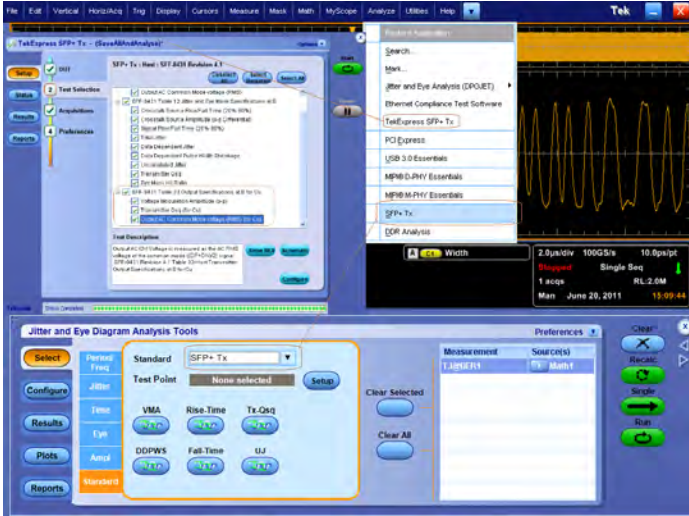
File Edit Vertical Horiz/Acq Trig Display Cursors Measure Mask Math MyScope Analyze Utilities Help Tek

TekExpress SFP+ Tx - (SaveAllAndAnalysis)*

Options

Setup DUT
Status Test Selection
Results Acquisitions
Reports Preferences

SFP+ Tx : Host : SFF-8431 Revision 4.1

Deselect All Select Required Select All

OutputAC Common Mode voltage (RMS)
SFF-8431 Table 12 Jitter and Eye Mask Specifications at B
Crosstalk Source Rise/Fall Time (20%-80%)
Crosstalk Source Amplitude (p-p Differential)
Signal Rise/Fall Time (20%-80%)
Total Jitter
Data Dependent Jitter
Data Dependent Pulse Width Shrinkage
Uncorrelated Jitter
Transmitter Qsq
Eye Mask Hit Ratio
SFF-8431 Table 33 Output Specifications at B for Cu
Voltage Modulation Amplitude (p-p)
Transmitter Qsq (for Cu)
OutputAC Common Mode voltage (RMS) (for Cu)

Test Description
OutputAC CM Voltage is measured as the AC RMS voltage of the common mode ((DP+DN)/2) signal. SFF-8431 Revision 4.1 Table 33 Host Transmitter Output Specifications at B for Cu

Show MOI Schematic

Configure

Start

Pause

Status Complete

Featured Applications
Search...
More...
Jitter and Eye Analysis (DPOJET)
Ethernet Compliance Test Software
TekExpress SFP+ Tx
PCI Express
USB 3.0 Essentials
MIPI® D-PHY Essentials
MIPI® M-PHY Essentials
SFP+ Tx
DDR Analysis

A C1 Width

2.0μs/div 100GS/s 10.0ps/pt
Stopped Single Seq
1 acqs RL:2.0M
Man June 20, 2011 15:09:44

Jitter and Eye Diagram Analysis Tools Preferences

Select
Configure
Results
Plots
Reports

Period/ Freq
Jitter
Time
Eye
Ampl
Standard

Standard SFP+ Tx
Test Point None selected Setup

VMA Rise-Time Tx-Qsq
DDPWS Fall-Time UJ

Clear Selected
Clear All

Measurement Source(s)
1:UJ(BER) Math1

Clear
Recalc
Single
Run